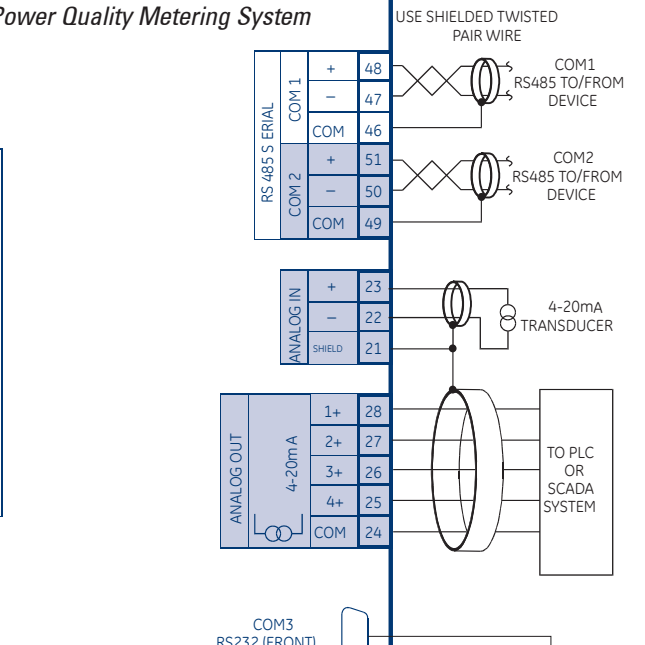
Power Quality Metering System

USE SHIELDED TWISTED PAIR WIRE

RS 485 S ERIAL

COM 1

| + | 48 |
|---|---|
| – | 47 |
| COM | 46 |

COM1
RS485 TO/FROM DEVICE

COM 2

| + | 51 |
|---|---|
| – | 50 |
| COM | 49 |

COM2
RS485 TO/FROM DEVICE

ANALOG IN

| + | 23 |
|---|---|
| – | 22 |
| SHIELD | 21 |

4-20mA
TRANSDUCER

ANALOG OUT

4-20m A

| 1+ | 28 |
|---|---|
| 2+ | 27 |
| 3+ | 26 |
| 4+ | 25 |
| COM | 24 |

TO PLC OR SCADA SYSTEM

COM3
RS232 (FRONT)